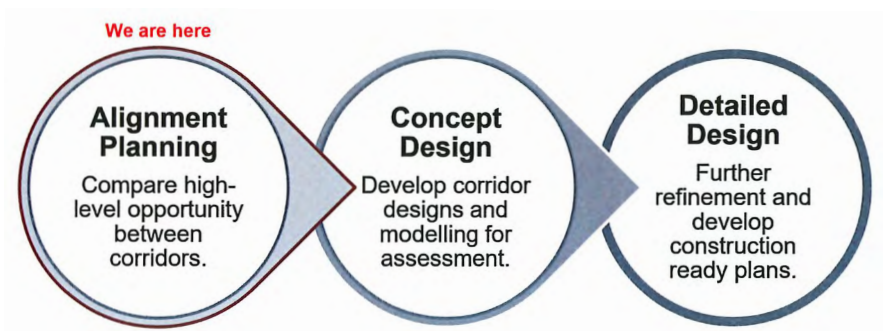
We are here

Alignment Planning

Compare high-level opportunity between corridors.

Concept Design

Develop corridor designs and modelling for assessment.

Detailed Design

Further refinement and develop construction ready plans.